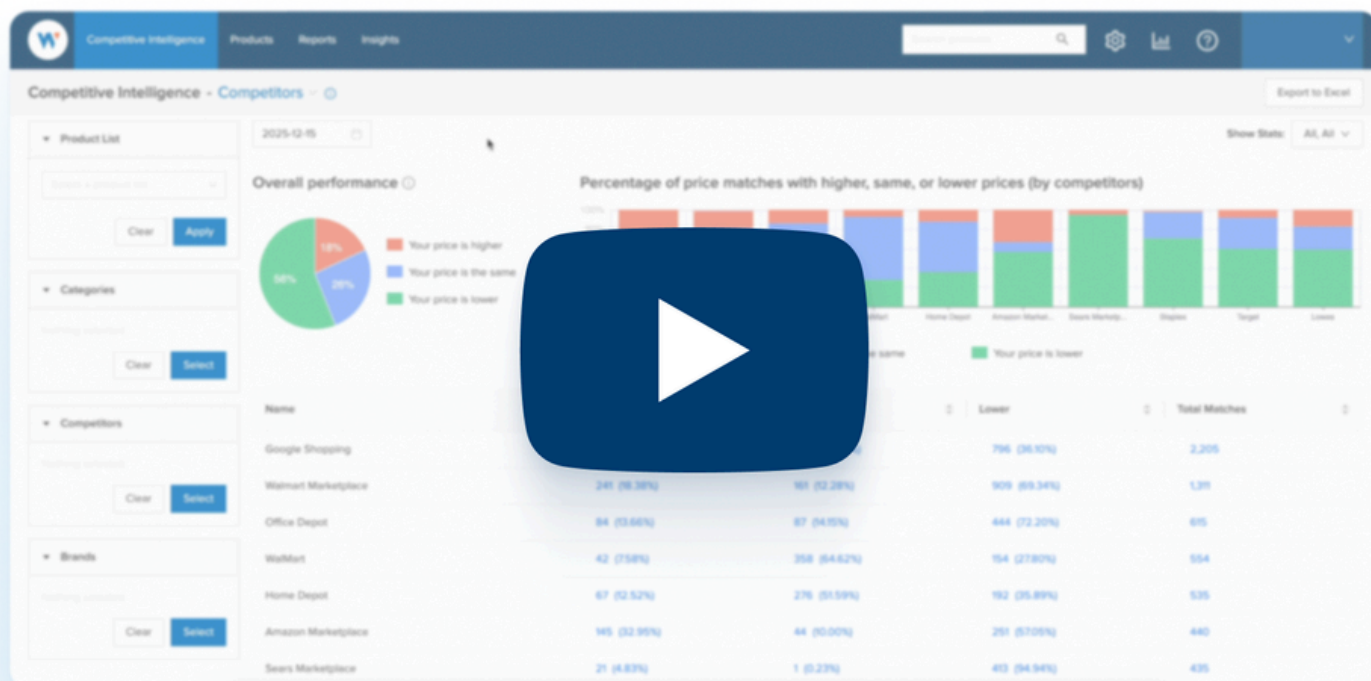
Competitive Intelligence Products Reports Insights

Search products

Competitive Intelligence - Competitors

Export to Excel

Product List

Select a product list

Clear Apply

Categories

Nothing selected

Clear Select

Competitors

Nothing selected

Clear Select

Brands

Nothing selected

Clear Select

2025-12-15

Show Stats: All, All

Overall performance

18%
26%
56%

Your price is higher
Your price is the same
Your price is lower

Percentage of price matches with higher, same, or lower prices (by competitors)

100%

WalMart Home Depot Amazon Market... Sears Marketp... Staples Target Lowes

same Your price is lower

| Name | | | Lower | Total Matches |
|---|---|---|---|---|
| Google Shopping | | | 796 (36.10%) | 2,205 |
| Walmart Marketplace | 241 (18.38%) | 161 (12.28%) | 909 (69.34%) | 1,311 |
| Office Depot | 84 (13.66%) | 87 (14.15%) | 444 (72.20%) | 615 |
| WalMart | 42 (7.58%) | 358 (64.62%) | 154 (27.80%) | 554 |
| Home Depot | 67 (12.52%) | 276 (51.59%) | 192 (35.89%) | 535 |
| Amazon Marketplace | 145 (32.95%) | 44 (10.00%) | 251 (57.05%) | 440 |
| Sears Marketplace | 21 (4.83%) | 1 (0.23%) | 413 (94.94%) | 435 |